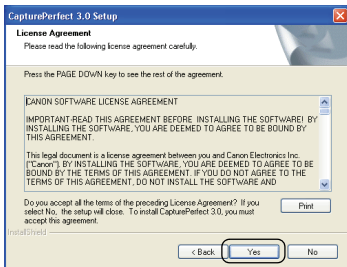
CapturePerfect 3.0 Setup

License Agreement
Please read the following license agreement carefully.

Press the PAGE DOWN key to see the rest of the agreement.

CANON SOFTWARE LICENSE AGREEMENT

IMPORTANT-READ THIS AGREEMENT BEFORE INSTALLING THE SOFTWARE! BY INSTALLING THE SOFTWARE, YOU ARE DEEMED TO AGREE TO BE BOUND BY THIS AGREEMENT.

This legal document is a license agreement between you and Canon Electronics Inc. ("Canon"). BY INSTALLING THE SOFTWARE, YOU ARE DEEMED TO AGREE TO BE BOUND BY THE TERMS OF THIS AGREEMENT. IF YOU DO NOT AGREE TO THE TERMS OF THIS AGREEMENT, DO NOT INSTALL THE SOFTWARE AND

Do you accept all the terms of the preceding License Agreement? If you select No, the setup will close. To install CapturePerfect 3.0, you must accept this agreement.

Print

InstallShield

< Back Yes No